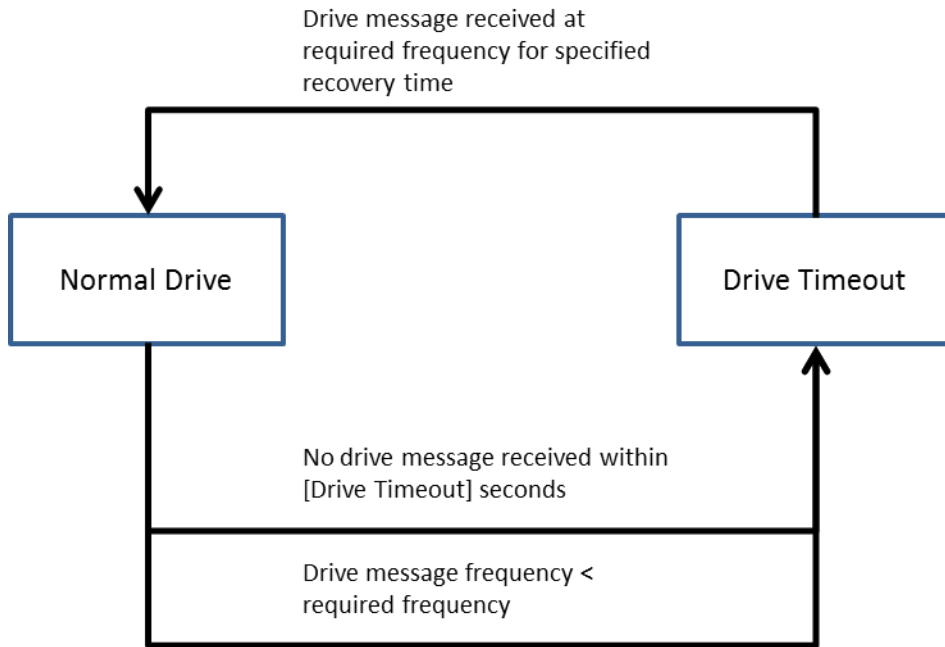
Drive message received at required frequency for specified recovery time

Normal Drive

Drive Timeout

No drive message received within [Drive Timeout] seconds

Drive message frequency < required frequency